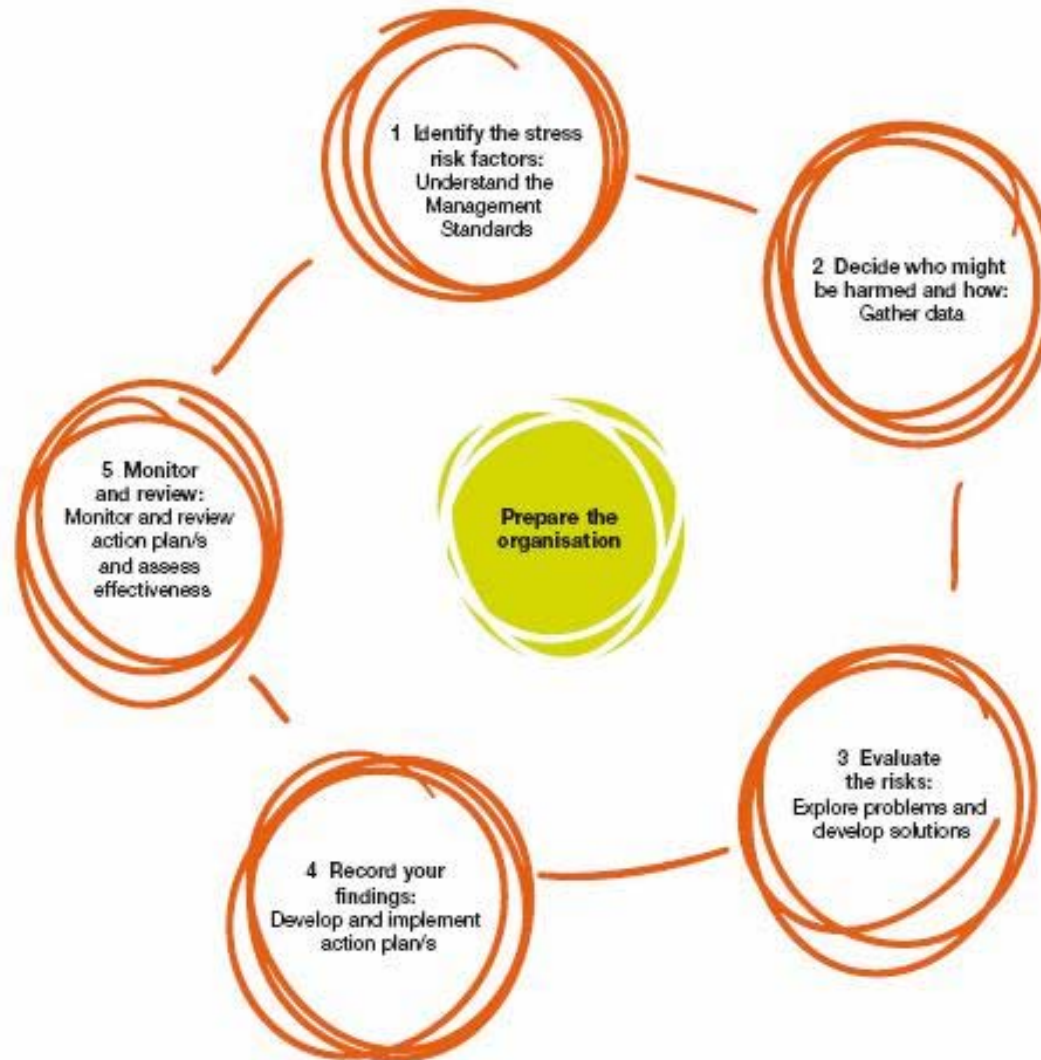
1 Identify the stress risk factors: Understand the Management Standards

2 Decide who might be harmed and how: Gather data

3 Evaluate the risks: Explore problems and develop solutions

4 Record your findings: Develop and implement action plan/s

5 Monitor and review: Monitor and review action plan/s and assess effectiveness

Prepare the organisation